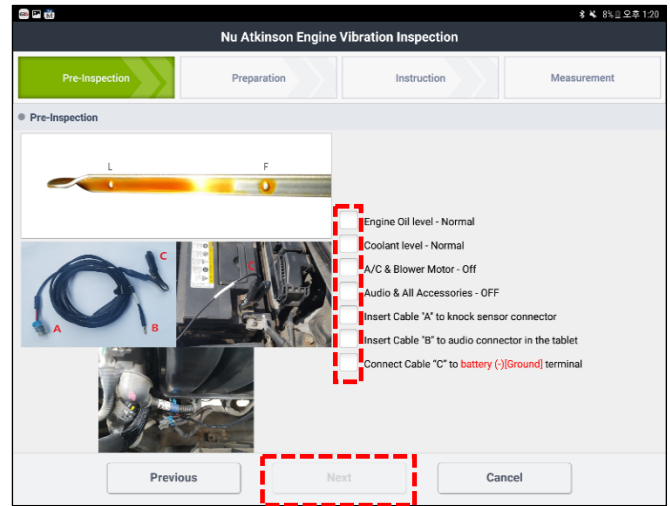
8% 오후 1:20

Nu Atkinson Engine Vibration Inspection

Pre-Inspection | Preparation | Instruction | Measurement

Pre-Inspection

L F

C A B C

Engine Oil level - Normal
Coolant level - Normal
A/C & Blower Motor - Off
Audio & All Accessories - OFF
Insert Cable "A" to knock sensor connector
Insert Cable "B" to audio connector in the tablet
Connect Cable "C" to battery (-)[Ground] terminal

Previous | Next | Cancel